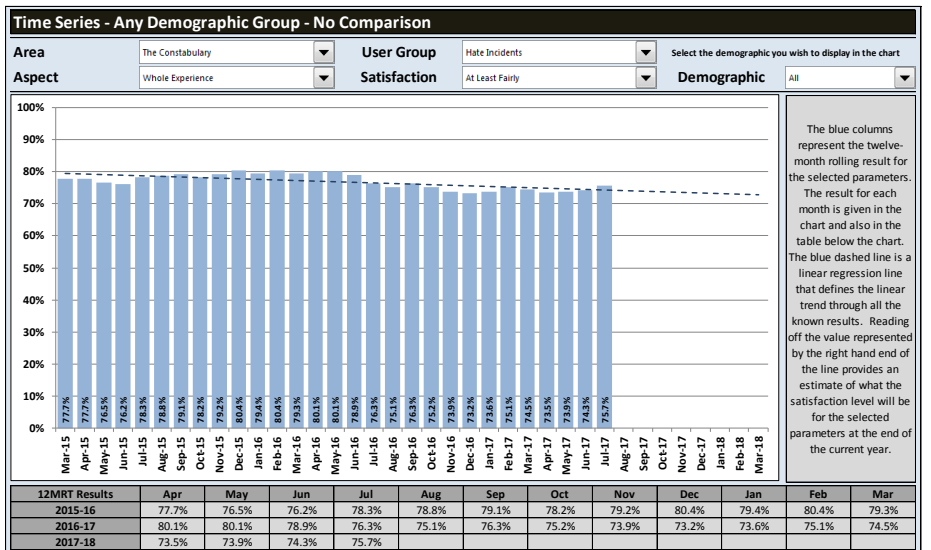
Time Series - Any Demographic Group - No Comparison

Area | The Constabulary | User Group | Hate Incidents | Select the demographic you wish to display in the chart
Aspect | Whole Experience | Satisfaction | At Least Fairly | Demographic | All

100%
90%
80%
70%
60%
50%
40%
30%
20%
10%
0%

77.7% 77.7% 76.5% 76.2% 78.3% 78.8% 79.1% 78.2% 79.2% 80.4% 79.4% 80.4% 79.3% 80.1% 80.1% 78.9% 76.3% 75.1% 76.3% 75.2% 73.9% 73.2% 73.6% 75.1% 74.5% 73.5% 73.9% 74.3% 75.7%

Mar-15 Apr-15 May-15 Jun-15 Jul-15 Aug-15 Sep-15 Oct-15 Nov-15 Dec-15 Jan-16 Feb-16 Mar-16 Apr-16 May-16 Jun-16 Jul-16 Aug-16 Sep-16 Oct-16 Nov-16 Dec-16 Jan-17 Feb-17 Mar-17 Apr-17 May-17 Jun-17 Jul-17 Aug-17 Sep-17 Oct-17 Nov-17 Dec-17 Jan-18 Feb-18 Mar-18

The blue columns represent the twelve-month rolling result for the selected parameters. The result for each month is given in the chart and also in the table below the chart. The blue dashed line is a linear regression line that defines the linear trend through all the known results. Reading off the value represented by the right hand end of the line provides an estimate of what the satisfaction level will be for the selected parameters at the end of the current year.

| 12MRT Results | Apr | May | Jun | Jul | Aug | Sep | Oct | Nov | Dec | Jan | Feb | Mar |
|---|---|---|---|---|---|---|---|---|---|---|---|---|
| 2015-16 | 77.7% | 76.5% | 76.2% | 78.3% | 78.8% | 79.1% | 78.2% | 79.2% | 80.4% | 79.4% | 80.4% | 79.3% |
| 2016-17 | 80.1% | 80.1% | 78.9% | 76.3% | 75.1% | 76.3% | 75.2% | 73.9% | 73.2% | 73.6% | 75.1% | 74.5% |
| 2017-18 | 73.5% | 73.9% | 74.3% | 75.7% | | | | | | | | |